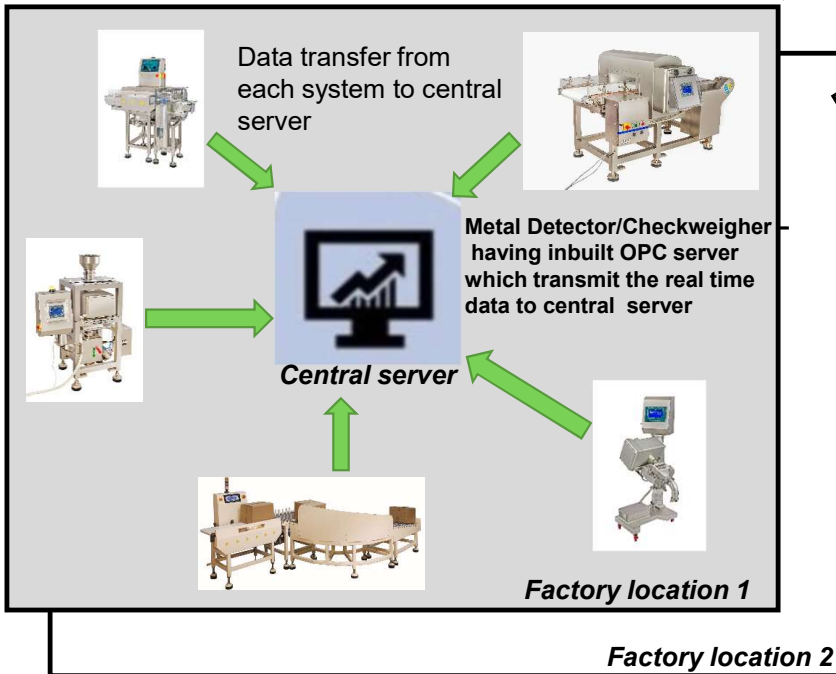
Data transfer from each system to central server

Metal Detector/Checkweigher having inbuilt OPC server which transmit the real time data to central server

Central server

Factory location 1

Factory location 2